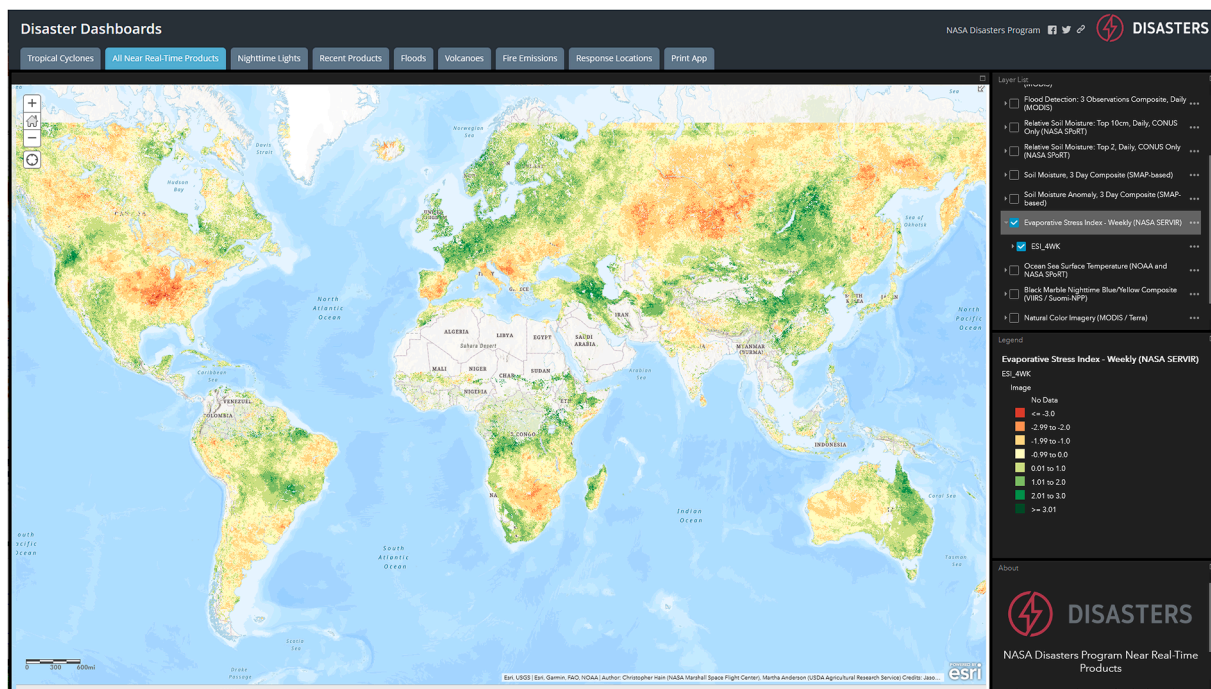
Disaster Dashboards

NASA Disasters Program

DISASTERS

Tropical Cyclones | All Near Real-Time Products | Nighttime Lights | Recent Products | Floods | Volcanoes | Fire Emissions | Response Locations | Print App

Davis Strait
Norwegian Sea
Hudson Bay
Sea of Okhotsk
North Atlantic Ocean
North Pacific Ocean
ALGERIA
LIBYA
EGYPT
SAUDI ARABIA
IRAN
Sahara Desert
MALI
NIGER
CHAD
SUDAN
NIGERIA
Arabian Sea
MYANMAR (BURMA)
Caribbean Sea
VENEZUELA
COLOMBIA
CONGO
INDONESIA
Indian Ocean
Coral Sea
South Atlantic Ocean
South Pacific Ocean
Tasman Sea
Scotia Sea
Drake Passage

0 300 600mi

Esri, USGS | Esri, Garmin, FAO, NOAA | Author: Christopher Hain (NASA Marshall Space Flight Center), Martha Anderson (USDA Agricultural Research Service) Credits: Jaso...

esri

Layer List
Flood Detection: 3 Observations Composite, Daily (MODIS)
Relative Soil Moisture: Top 10cm, Daily, CONUS Only (NASA SPoRT)
Relative Soil Moisture: Top 2, Daily, CONUS Only (NASA SPoRT)
Soil Moisture, 3 Day Composite (SMAP-based)
Soil Moisture Anomaly, 3 Day Composite (SMAP-based)
Evaporative Stress Index - Weekly (NASA SERVIR)
ESI_4WK
Ocean Sea Surface Temperature (NOAA and NASA SPoRT)
Black Marble Nighttime Blue/Yellow Composite (VIIRS / Suomi-NPP)
Natural Color Imagery (MODIS / Terra)

Legend
Evaporative Stress Index - Weekly (NASA SERVIR)
ESI_4WK
Image
No Data
<= -3.0
-2.99 to -2.0
-1.99 to -1.0
-0.99 to 0.0
0.01 to 1.0
1.01 to 2.0
2.01 to 3.0
>= 3.01

About
DISASTERS
NASA Disasters Program Near Real-Time Products